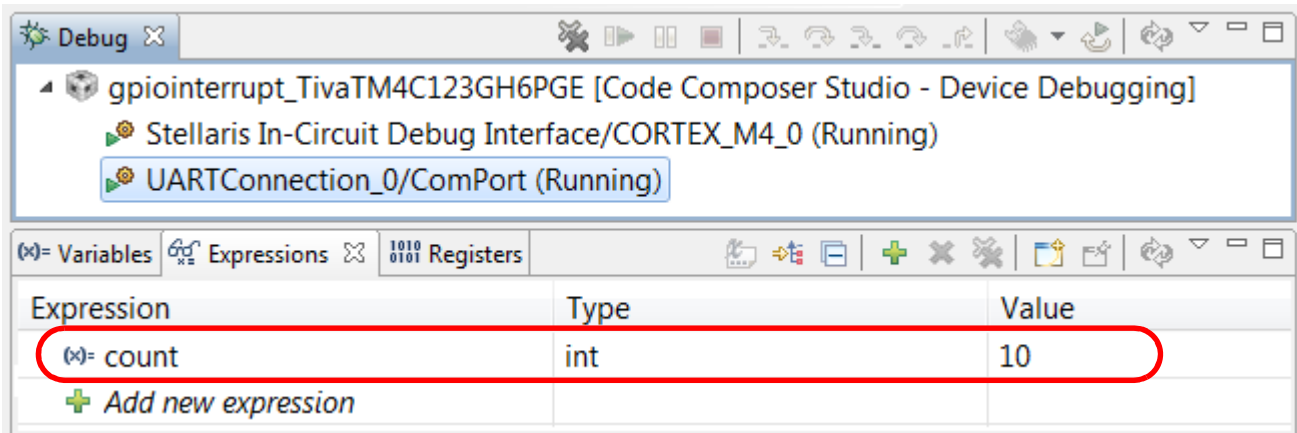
Debug

gpiointerrupt_TivaTM4C123GH6PGE [Code Composer Studio - Device Debugging]
Stellaris In-Circuit Debug Interface/CORTEX_M4_0 (Running)
UARTConnection_0/ComPort (Running)

(x)= Variables | Expressions | 1010 0101 Registers

| Expression | Type | Value |
|---|---|---|
| (x)= count | int | 10 |
| Add new expression | | |